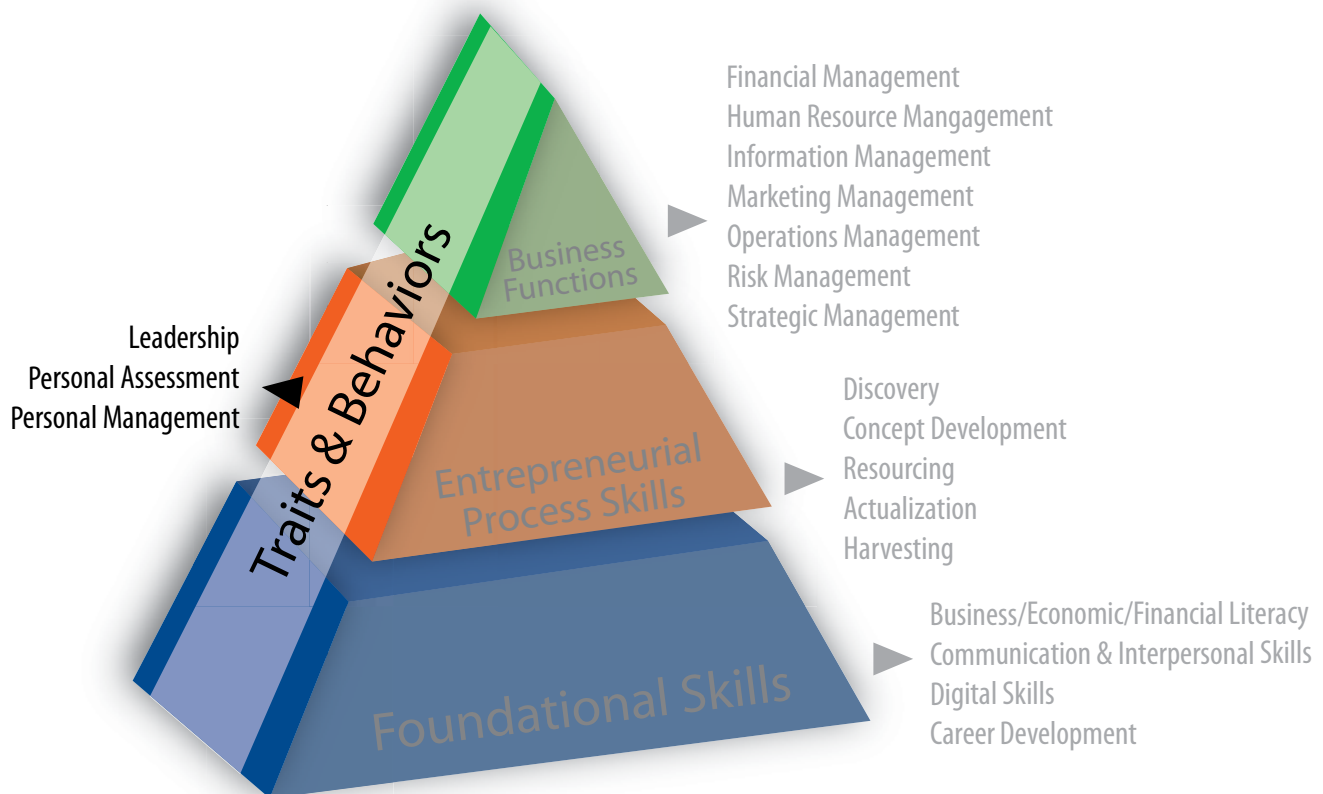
Financial Management
Human Resource Mangagement
Information Management
Marketing Management
Operations Management
Risk Management
Strategic Management

Business Functions

Leadership
Personal Assessment
Personal Management

Traits & Behaviors

Discovery
Concept Development
Resourcing
Actualization
Harvesting

Entrepreneurial Process Skills

Business/Economic/Financial Literacy
Communication & Interpersonal Skills
Digital Skills
Career Development

Foundational Skills